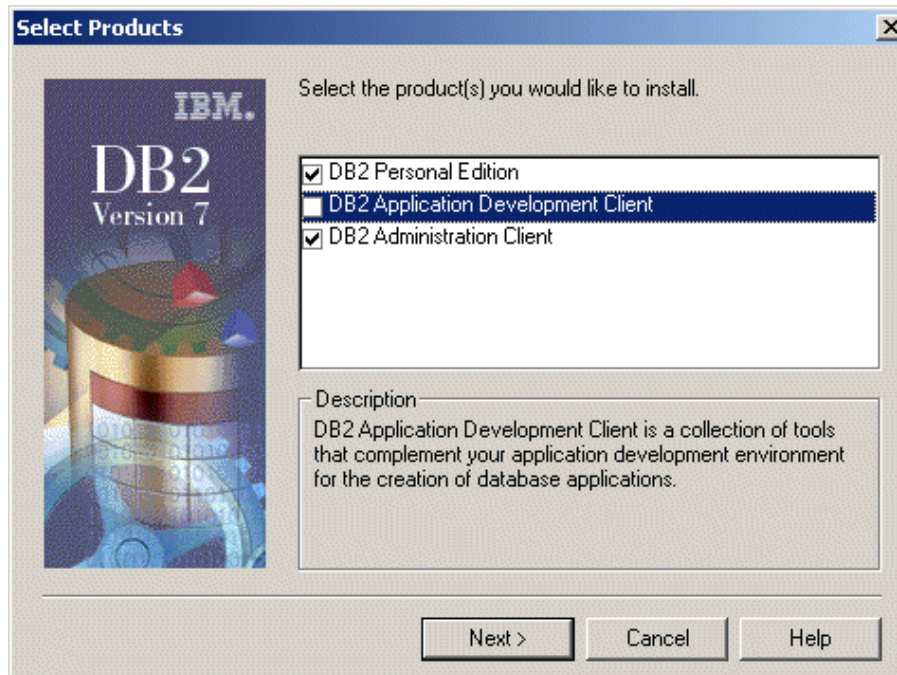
Select Products

IBM.

DB2
Version 7

Select the product(s) you would like to install.

DB2 Personal Edition
DB2 Application Development Client
DB2 Administration Client

Description
DB2 Application Development Client is a collection of tools that complement your application development environment for the creation of database applications.

Next >
Cancel
Help